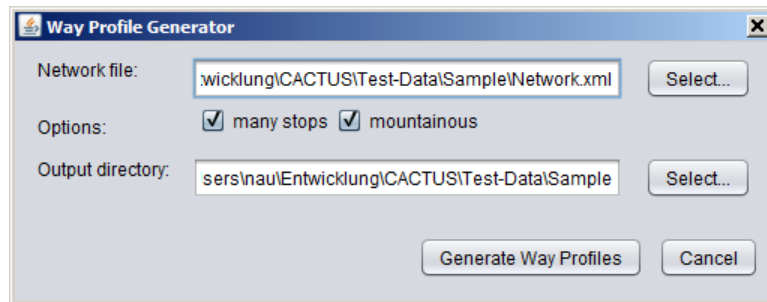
Way Profile Generator

Network file: :wicklung\CACTUS\Test-Data\Sample\Network.xml Select...

Options: many stops mountainous

Output directory: sers\nau\Entwicklung\CACTUS\Test-Data\Sample Select...

Generate Way Profiles Cancel